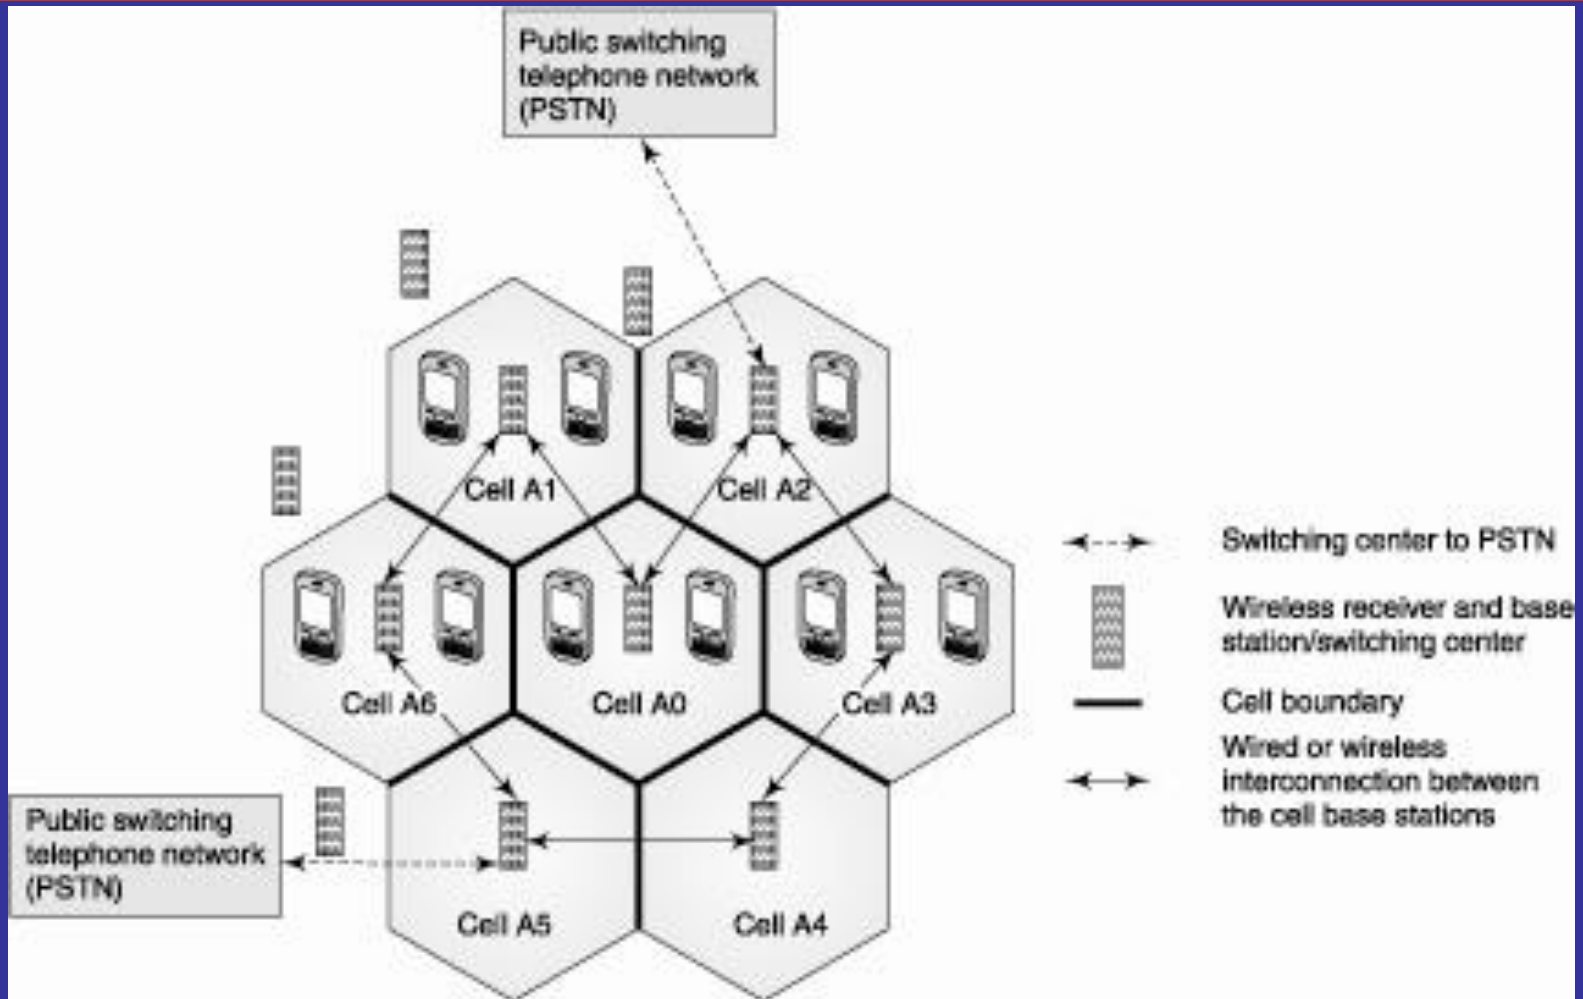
Public switching telephone network (PSTN)

Cell A1

Cell A2

Cell A6

Cell A0

Cell A3

Public switching telephone network (PSTN)

Cell A5

Cell A4

Switching center to PSTN

Wireless receiver and base station/switching center

Cell boundary

Wired or wireless interconnection between the cell base stations